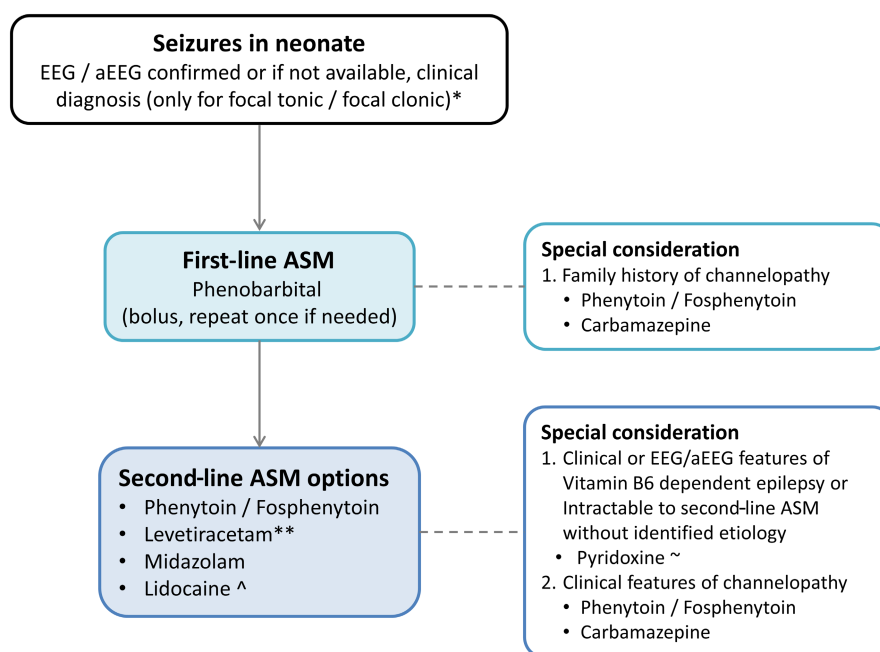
**Seizures in neonate**
EEG / aEEG confirmed or if not available, clinical diagnosis (only for focal tonic / focal clonic)*

**First-line ASM**
Phenobarbital
(bolus, repeat once if needed)

**Special consideration**
1. Family history of channelopathy
• Phenytoin / Fosphenytoin
• Carbamazepine

**Second-line ASM options**
• Phenytoin / Fosphenytoin
• Levetiracetam**
• Midazolam
• Lidocaine ^

**Special consideration**
1. Clinical or EEG/aEEG features of Vitamin B6 dependent epilepsy or Intractable to second-line ASM without identified etiology
• Pyridoxine ~
2. Clinical features of channelopathy
• Phenytoin / Fosphenytoin
• Carbamazepine